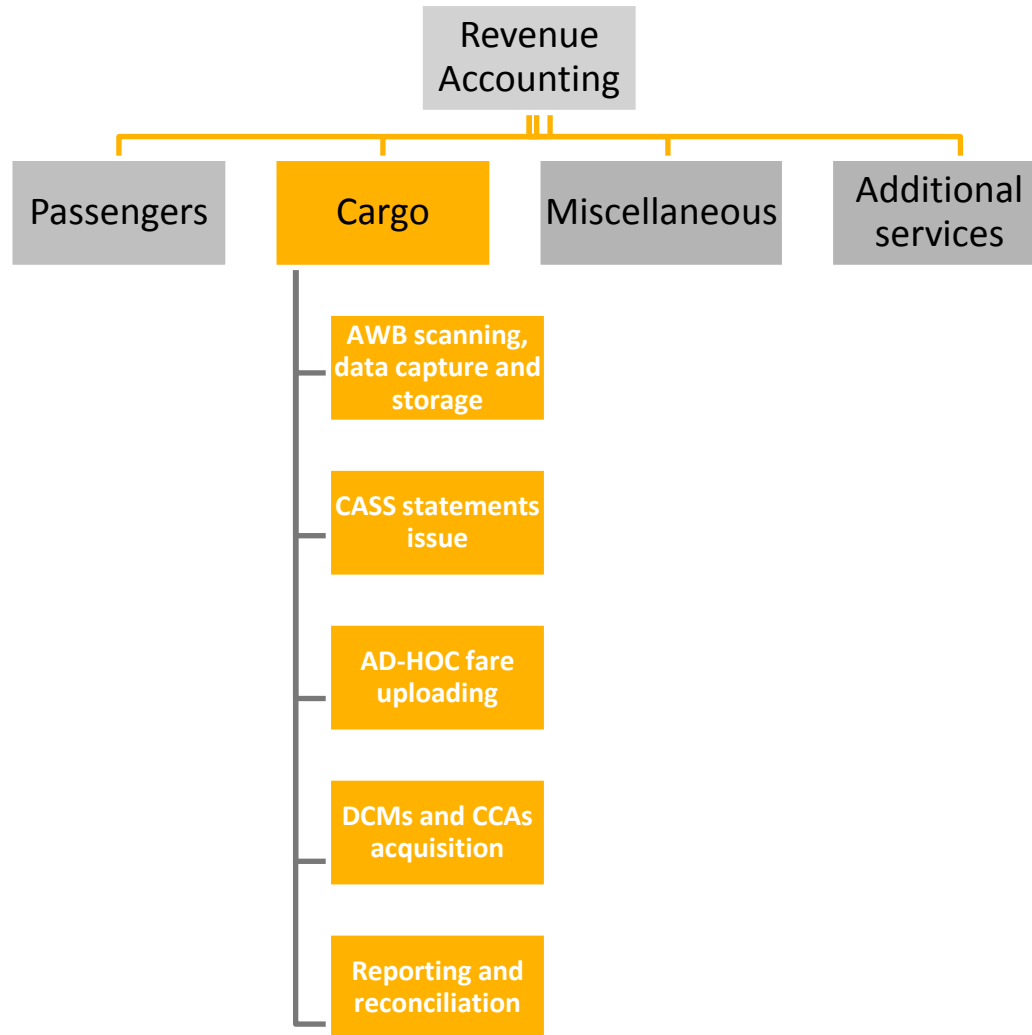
Revenue Accounting

Passengers

Cargo

Miscellaneous

Additional services

AWB scanning, data capture and storage

CASS statements issue

AD-HOC fare uploading

DCMs and CCAs acquisition

Reporting and reconciliation